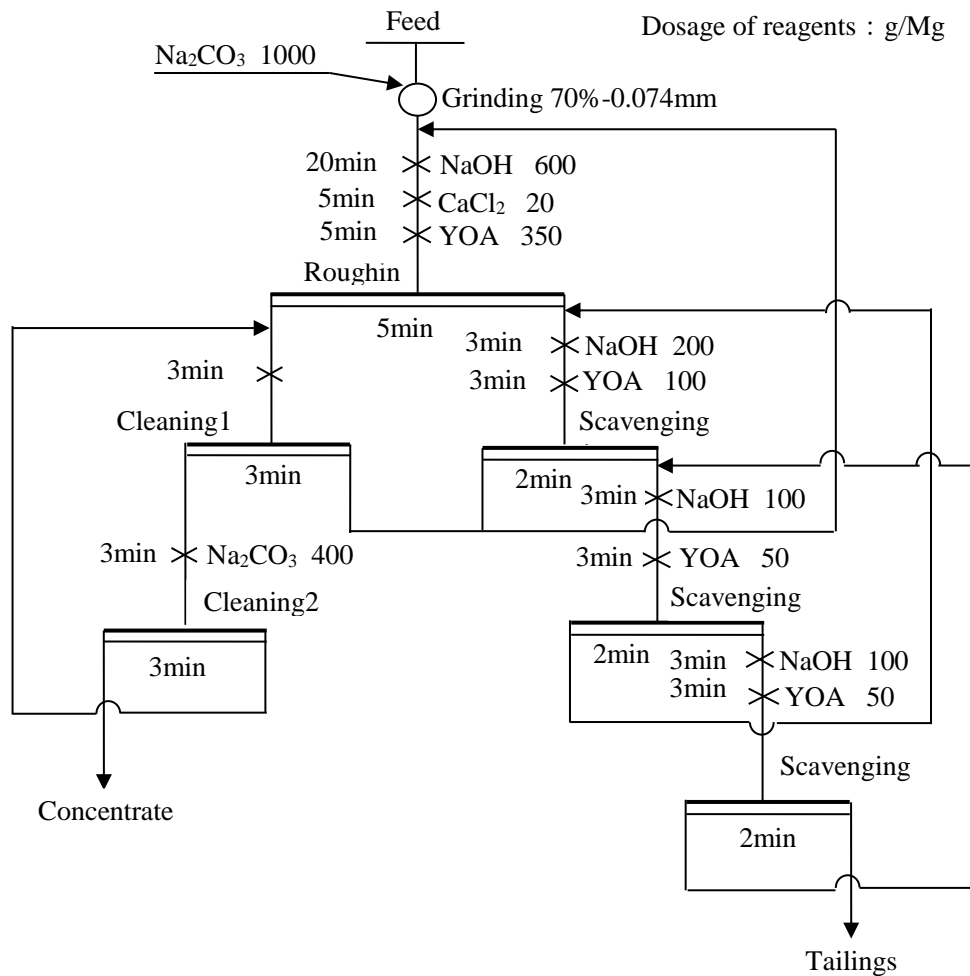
Feed

Dosage of reagents：g/Mg

$Na_2CO_3$ 1000

Grinding 70%-0.074mm

20min NaOH 600
5min $CaCl_2$ 20
5min YOA 350

Roughin

5min

3min NaOH 200
3min YOA 100

3min

Cleaning1

Scavenging

3min

2min
3min NaOH 100

3min $Na_2CO_3$ 400

3min YOA 50

Cleaning2

Scavenging

3min

2min 3min NaOH 100
3min YOA 50

Scavenging

Concentrate

2min

Tailings